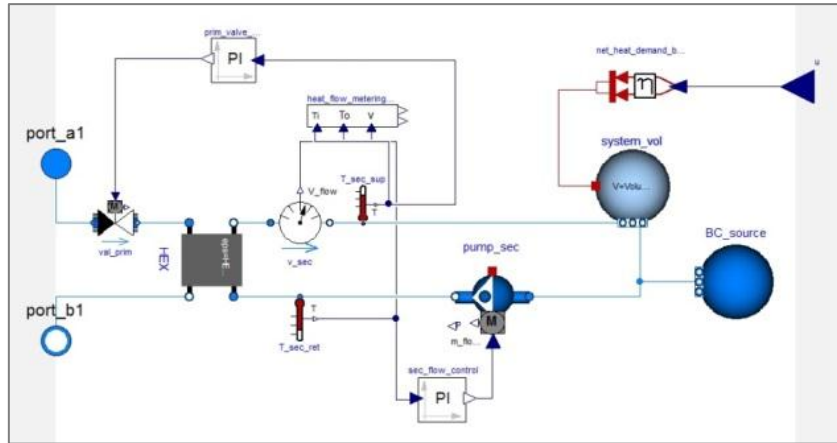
prim_valve...
PI
net_heat_demand_b...
η
u
heat_flow_metering...
Ti
To
V
port_a1
system_vol
V=Volu...
T_sec_sup
T
V_flow
M
val_prim
HEX
v_sec
BC_source
pump_sec
port_b1
T
M
T_sec_ret
m_flo...
sec_flow_control
PI